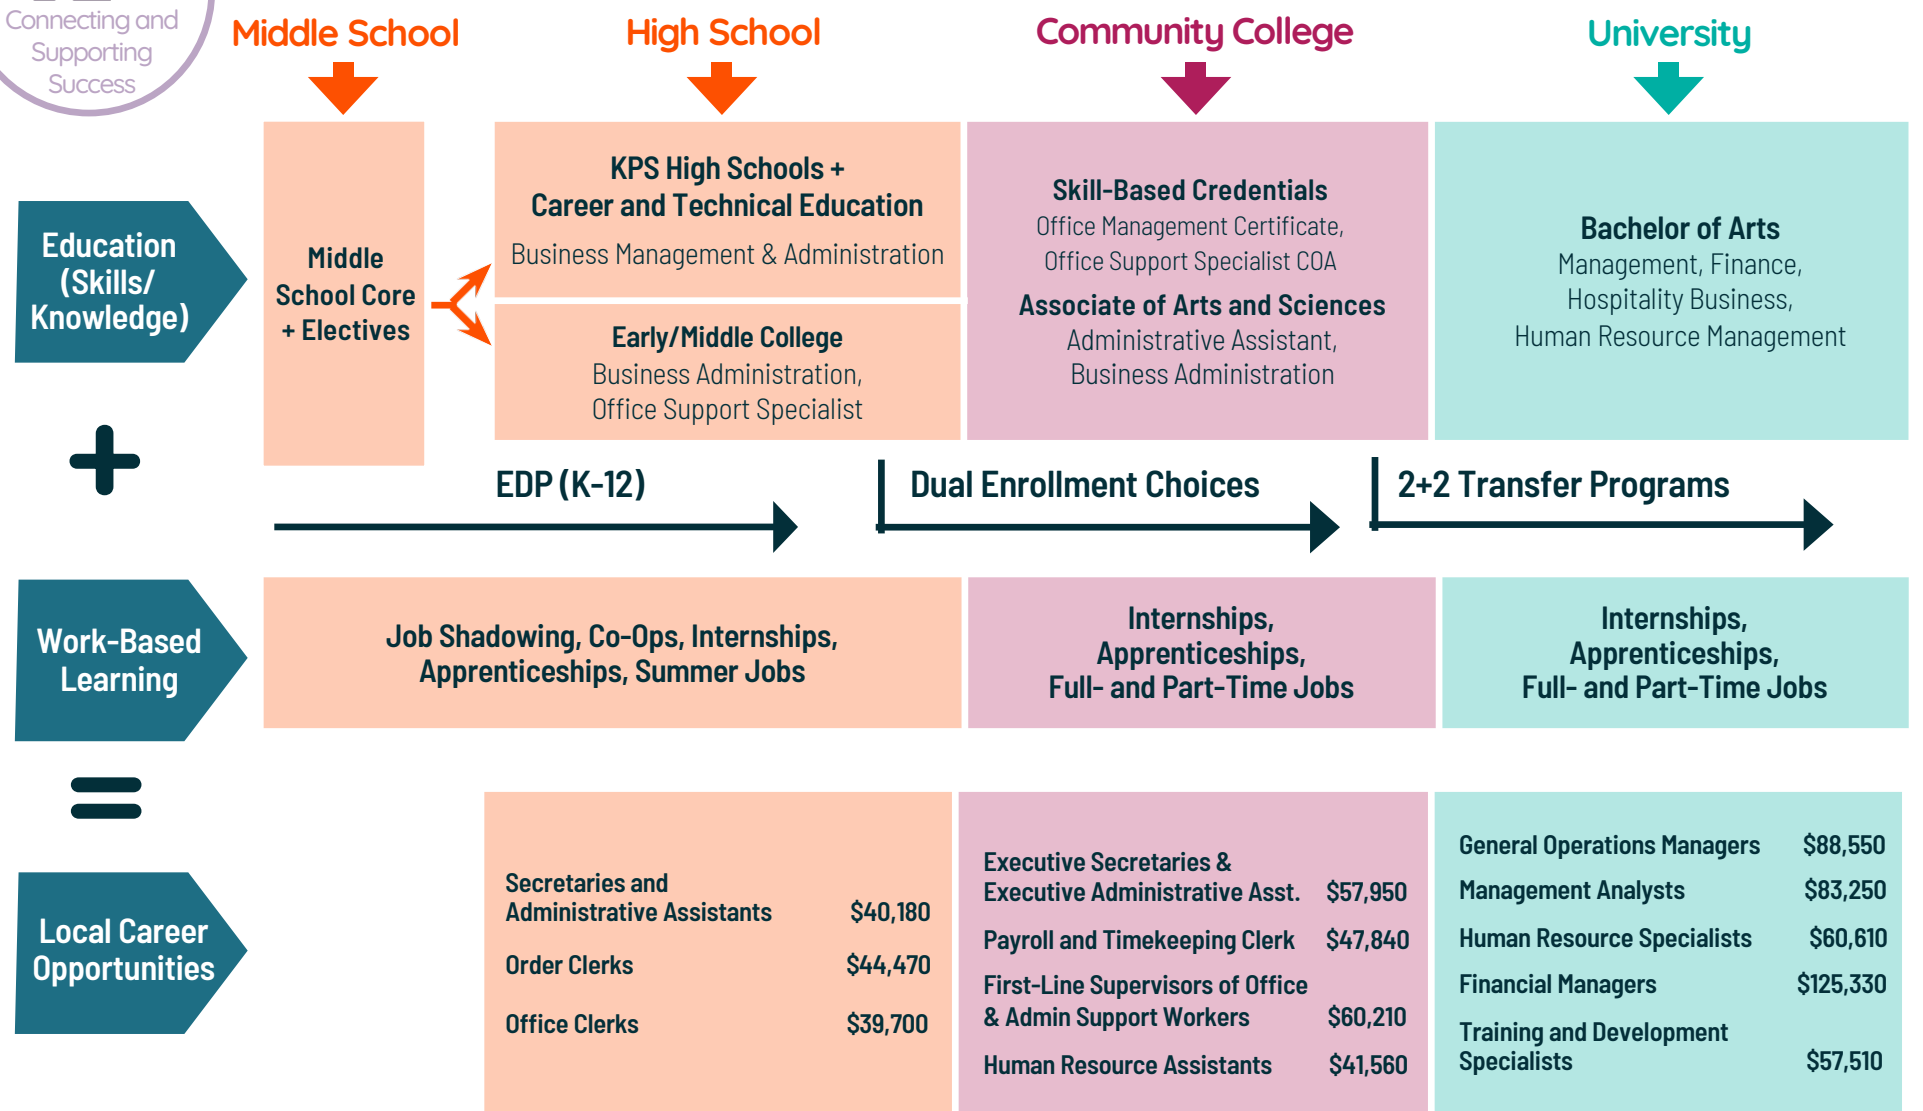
Connecting and Supporting Success

Middle School

High School

Community College

University

Education (Skills/ Knowledge)

Middle School Core + Electives

KPS High Schools + Career and Technical Education
Business Management & Administration

Early/Middle College
Business Administration, Office Support Specialist

Skill-Based Credentials
Office Management Certificate, Office Support Specialist COA
Associate of Arts and Sciences
Administrative Assistant, Business Administration

Bachelor of Arts
Management, Finance, Hospitality Business, Human Resource Management

EDP (K-12)

Dual Enrollment Choices

2+2 Transfer Programs

Work-Based Learning

Job Shadowing, Co-Ops, Internships, Apprenticeships, Summer Jobs

Internships, Apprenticeships, Full- and Part-Time Jobs

Internships, Apprenticeships, Full- and Part-Time Jobs

Local Career Opportunities

| | |
|---|---|
| Secretaries and Administrative Assistants | $40,180 |
| Order Clerks | $44,470 |
| Office Clerks | $39,700 |

| | |
|---|---|
| Executive Secretaries & Executive Administrative Asst. | $57,950 |
| Payroll and Timekeeping Clerk | $47,840 |
| First-Line Supervisors of Office & Admin Support Workers | $60,210 |
| Human Resource Assistants | $41,560 |

| | |
|---|---|
| General Operations Managers | $88,550 |
| Management Analysts | $83,250 |
| Human Resource Specialists | $60,610 |
| Financial Managers | $125,330 |
| Training and Development Specialists | $57,510 |